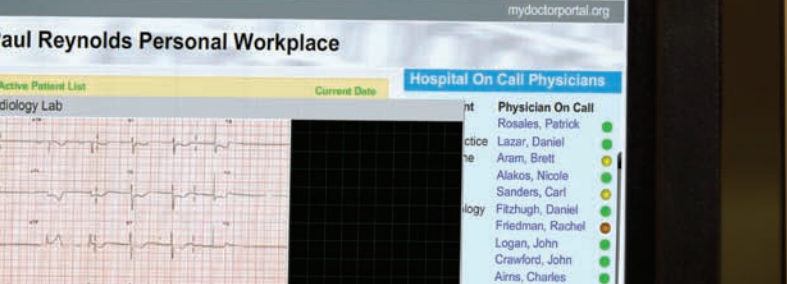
mydoctorportal.org

aul Reynolds Personal Workplace

Active Patient List

Current Date

diology Lab

Hospital On Call Physicians

nt

Physician On Call

Rosales, Patrick

ctice

Lazar, Daniel

e

Aram, Brett

Alakos, Nicole

Sanders, Carl

ology

Fitzhugh, Daniel

Friedman, Rachel

Logan, John

Crawford, John

Airns, Charles